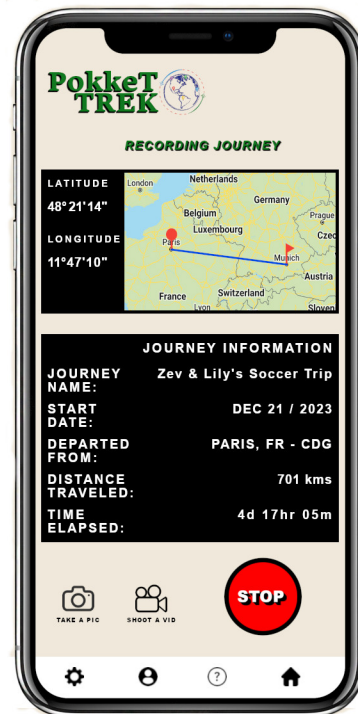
PokkeT TREK

RECORDING JOURNEY

LATITUDE
48° 21'14"

LONGITUDE
11°47'10"

London
Netherlands
Germany
Belgium
Prague
Luxembourg
Paris
Czec
Munich
Austria
France
Switzerland
Lyon
Sloven

JOURNEY INFORMATION

| | |
|---|---|
| JOURNEY NAME: | Zev & Lily's Soccer Trip |
| START DATE: | DEC 21 / 2023 |
| DEPARTED FROM: | PARIS, FR - CDG |
| DISTANCE TRAVELED: | 701 kms |
| TIME ELAPSED: | 4d 17hr 05m |

TAKE A PIC
SHOOT A VID
STOP